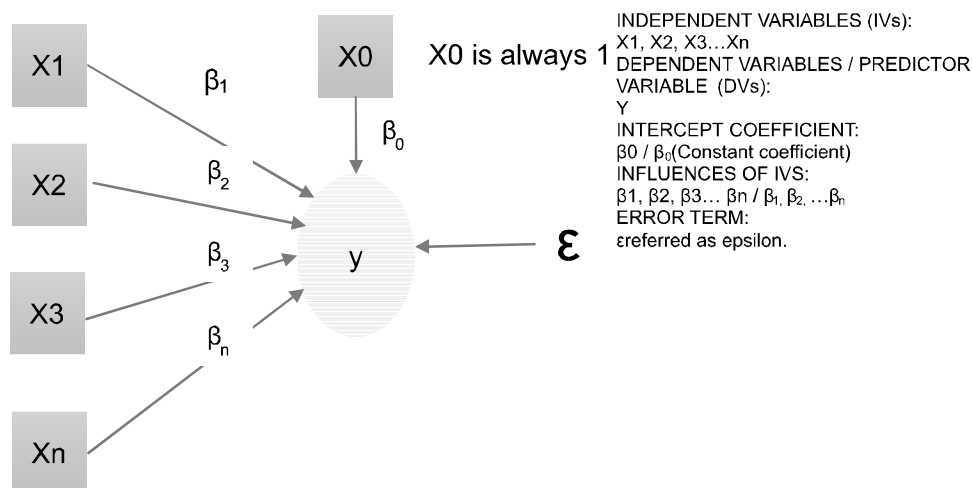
X1

X2

X3

Xn

X0

X0 is always 1

$\beta_1$

$\beta_2$

$\beta_3$

$\beta_n$

$\beta_0$

y

$\varepsilon$

INDEPENDENT VARIABLES (IVs):
X1, X2, X3…Xn
DEPENDENT VARIABLES / PREDICTOR VARIABLE (DVs):
Y
INTERCEPT COEFFICIENT:
β0 / $\beta_0$(Constant coefficient)
INFLUENCES OF IVS:
β1, β2, β3… βn / $\beta_1, \beta_2, \ldots\beta_n$
ERROR TERM:
εreferred as epsilon.